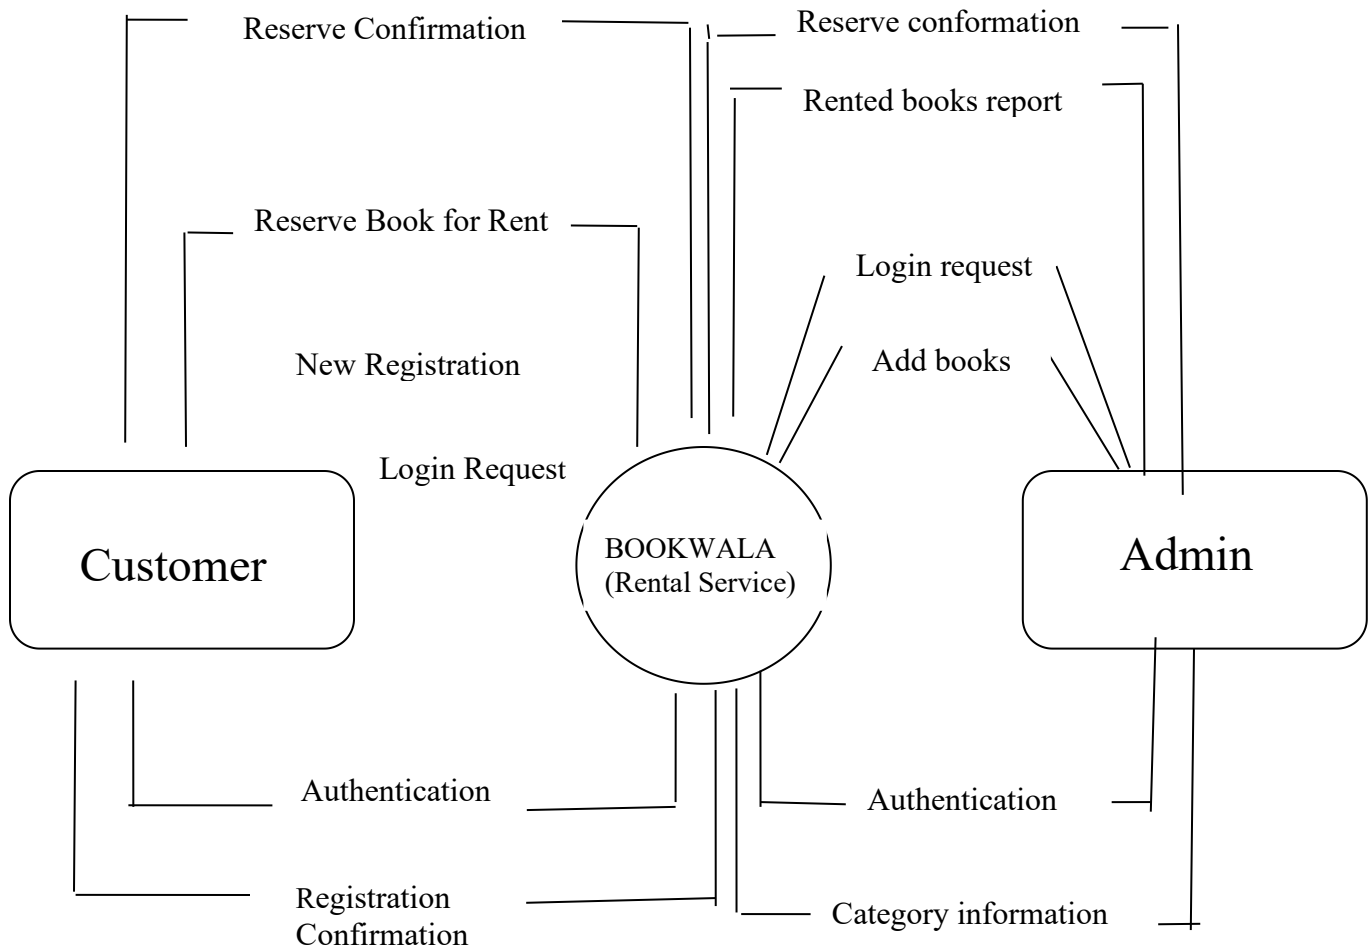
Reserve Confirmation

Reserve conformation

Rented books report

Reserve Book for Rent

Login request

New Registration

Add books

Login Request

Customer

BOOKWALA
(Rental Service)

Admin

Authentication

Authentication

Registration Confirmation

Category information